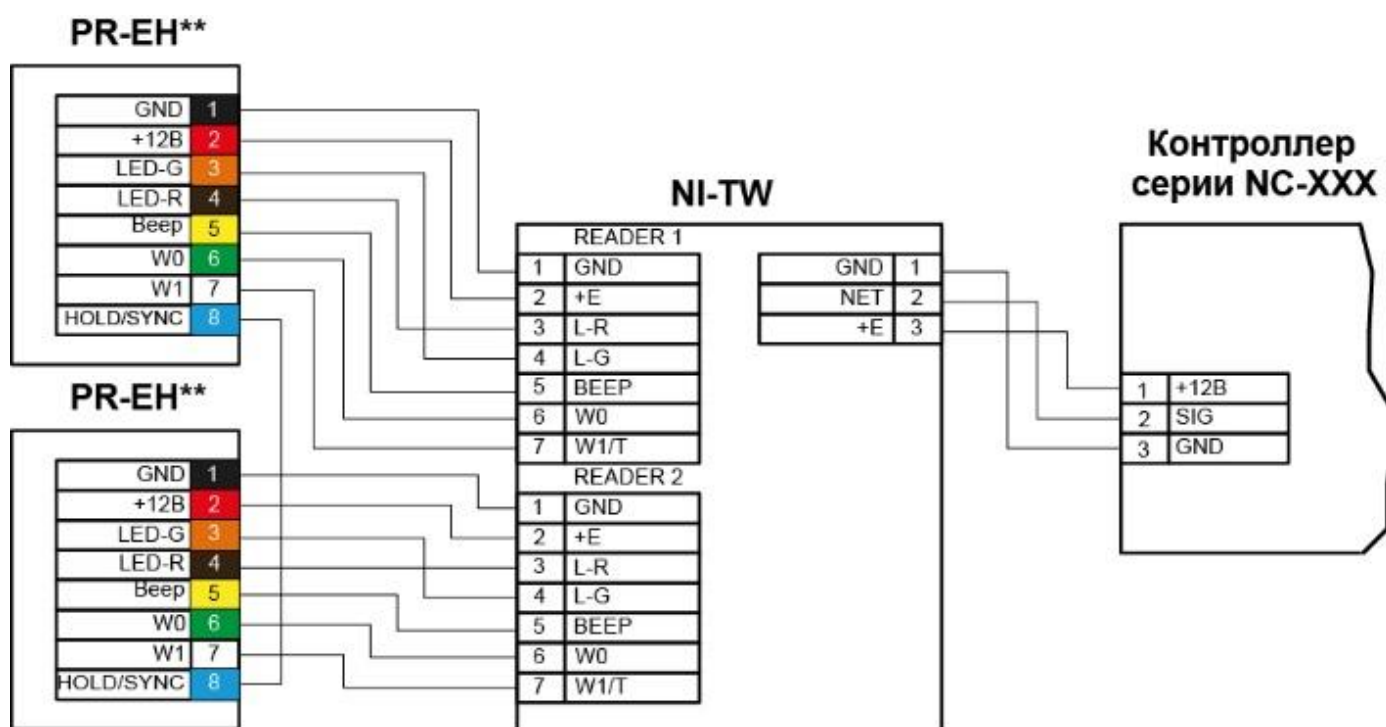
PR-EH**

| GND | 1 |
|---|---|
| +12В | 2 |
| LED-G | 3 |
| LED-R | 4 |
| Beep | 5 |
| W0 | 6 |
| W1 | 7 |
| HOLD/SYNC | 8 |

PR-EH**

| GND | 1 |
|---|---|
| +12В | 2 |
| LED-G | 3 |
| LED-R | 4 |
| Beep | 5 |
| W0 | 6 |
| W1 | 7 |
| HOLD/SYNC | 8 |

NI-TW

READER 1

| 1 | GND |
|---|---|
| 2 | +E |
| 3 | L-R |
| 4 | L-G |
| 5 | BEEP |
| 6 | W0 |
| 7 | W1/T |

READER 2

| 1 | GND |
|---|---|
| 2 | +E |
| 3 | L-R |
| 4 | L-G |
| 5 | BEEP |
| 6 | W0 |
| 7 | W1/T |

| GND | 1 |
|---|---|
| NET | 2 |
| +E | 3 |

Контроллер серии NC-XXX

| 1 | +12В |
|---|---|
| 2 | SIG |
| 3 | GND |